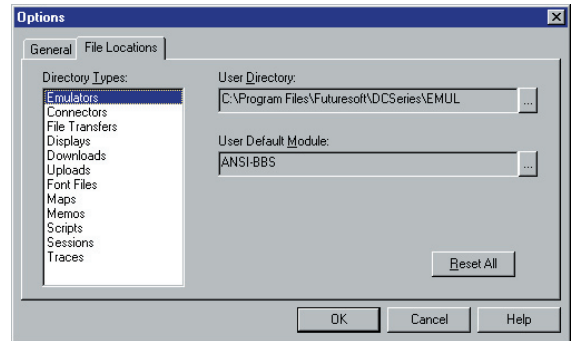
Options

General | File Locations

Directory Types:
Emulators
Connectors
File Transfers
Displays
Downloads
Uploads
Font Files
Maps
Memos
Scripts
Sessions
Traces

User Directory:
C:\Program Files\Futuresoft\DCSeries\EMUL ...

User Default Module:
ANSI-BBS ...

Reset All

OK Cancel Help